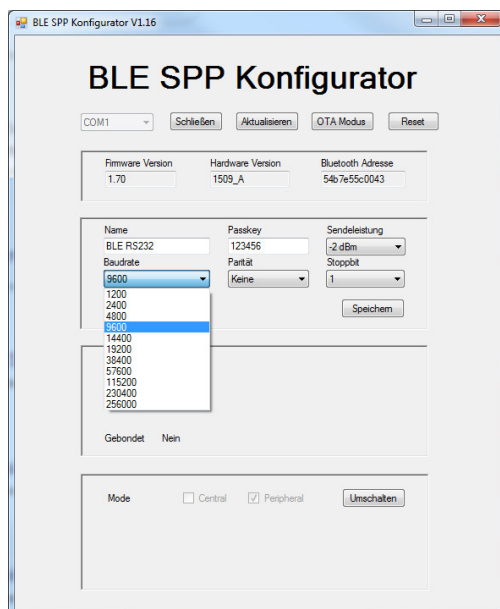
BLE SPP Konfigurator V1.16

BLE SPP Konfigurator

COM1
Schließen
Aktualisieren
OTA Modus
Reset

Firmware Version
1.70
Hardware Version
1509_A
Bluetooth Adresse
54b7e55c0043

Name
BLE RS232
Passkey
123456
Sendeleistung
-2 dBm
Baudrate
9600
Parität
Keine
Stoppbit
1

1200
2400
4800
9600
14400
19200
38400
57600
115200
230400
256000

Speichern

Gebondet
Nein

Mode
Central
Peripheral
Umschalten